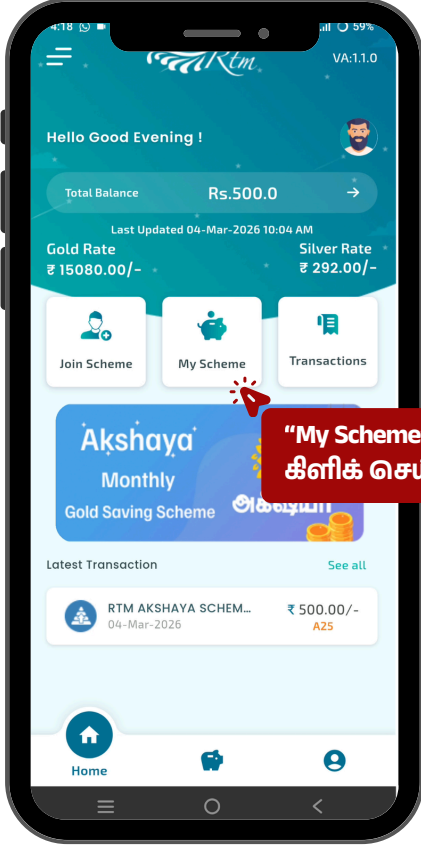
4:18 59%

Rtm

VA:1.1.0

Hello Good Evening !

Total Balance Rs.500.0

Last Updated 04-Mar-2026 10:04 AM

Gold Rate
₹ 15080.00/-

Silver Rate
₹ 292.00/-

Join Scheme

My Scheme

Transactions

Akshaya
Monthly
Gold Saving Scheme
அக்ஷயா

"My Scheme
கிளிக் செய்

Latest Transaction

See all

RTM AKSHAYA SCHEM...
04-Mar-2026

₹ 500.00/-
A25

Home